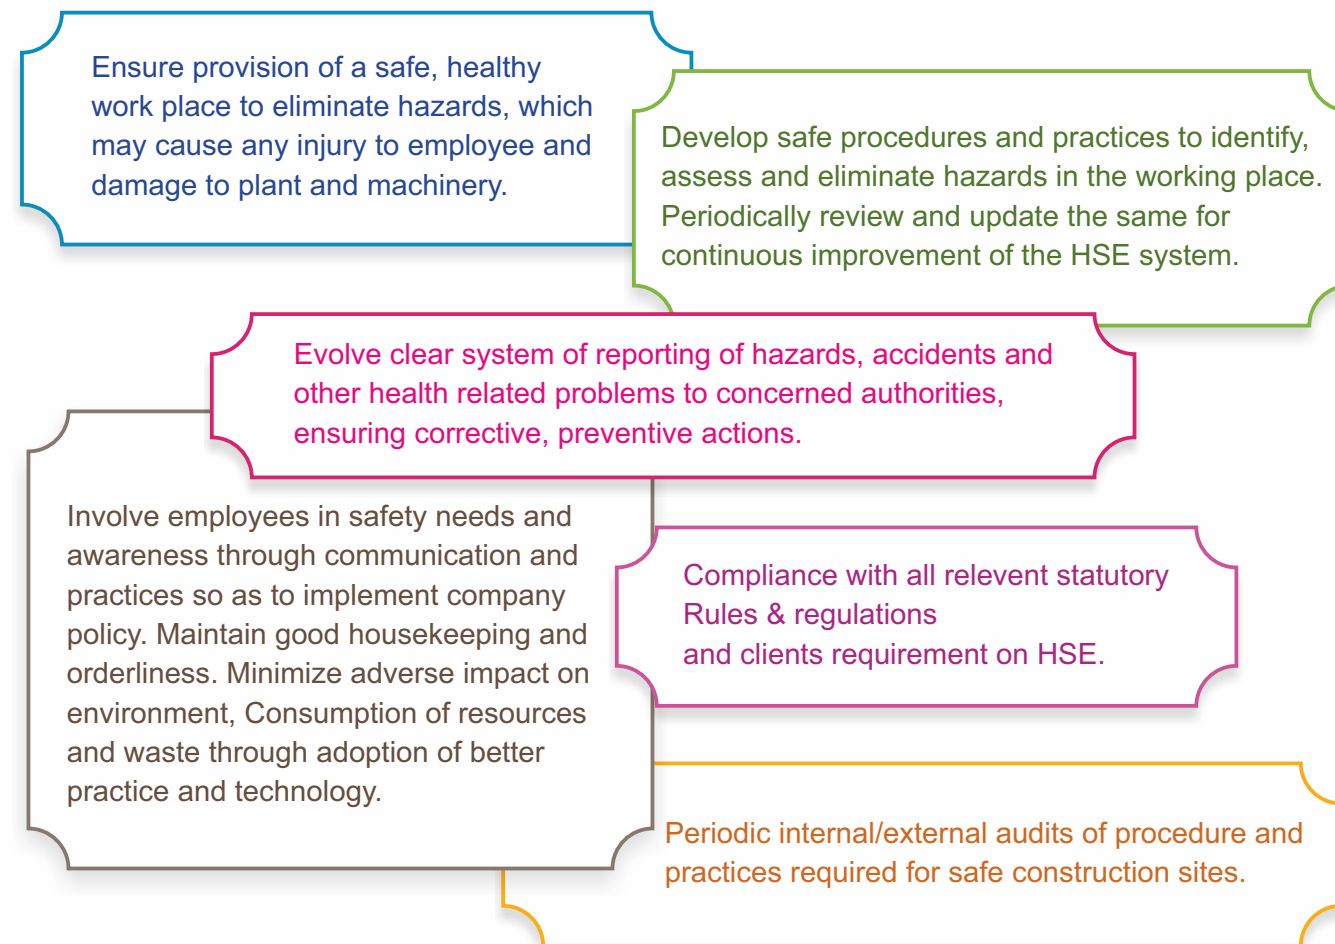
Ensure provision of a safe, healthy work place to eliminate hazards, which may cause any injury to employee and damage to plant and machinery.

Develop safe procedures and practices to identify, assess and eliminate hazards in the working place. Periodically review and update the same for continuous improvement of the HSE system.

Evolve clear system of reporting of hazards, accidents and other health related problems to concerned authorities, ensuring corrective, preventive actions.

Involve employees in safety needs and awareness through communication and practices so as to implement company policy. Maintain good housekeeping and orderliness. Minimize adverse impact on environment, Consumption of resources and waste through adoption of better practice and technology.

Compliance with all relevent statutory Rules & regulations and clients requirement on HSE.

Periodic internal/external audits of procedure and practices required for safe construction sites.